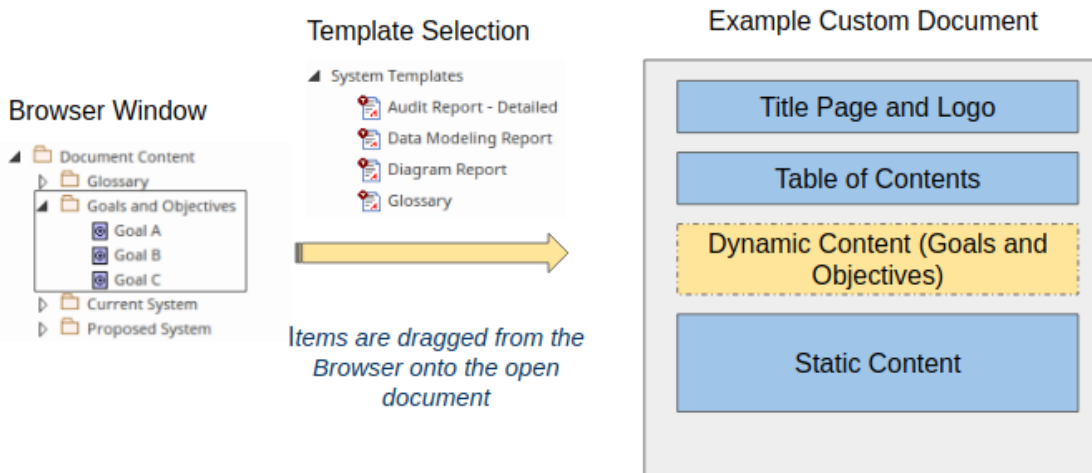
Browser Window

Document Content
Glossary
Goals and Objectives
Goal A
Goal B
Goal C
Current System
Proposed System

Template Selection

System Templates
Audit Report - Detailed
Data Modeling Report
Diagram Report
Glossary

Items are dragged from the Browser onto the open document

Example Custom Document

Title Page and Logo

Table of Contents

Dynamic Content (Goals and Objectives)

Static Content